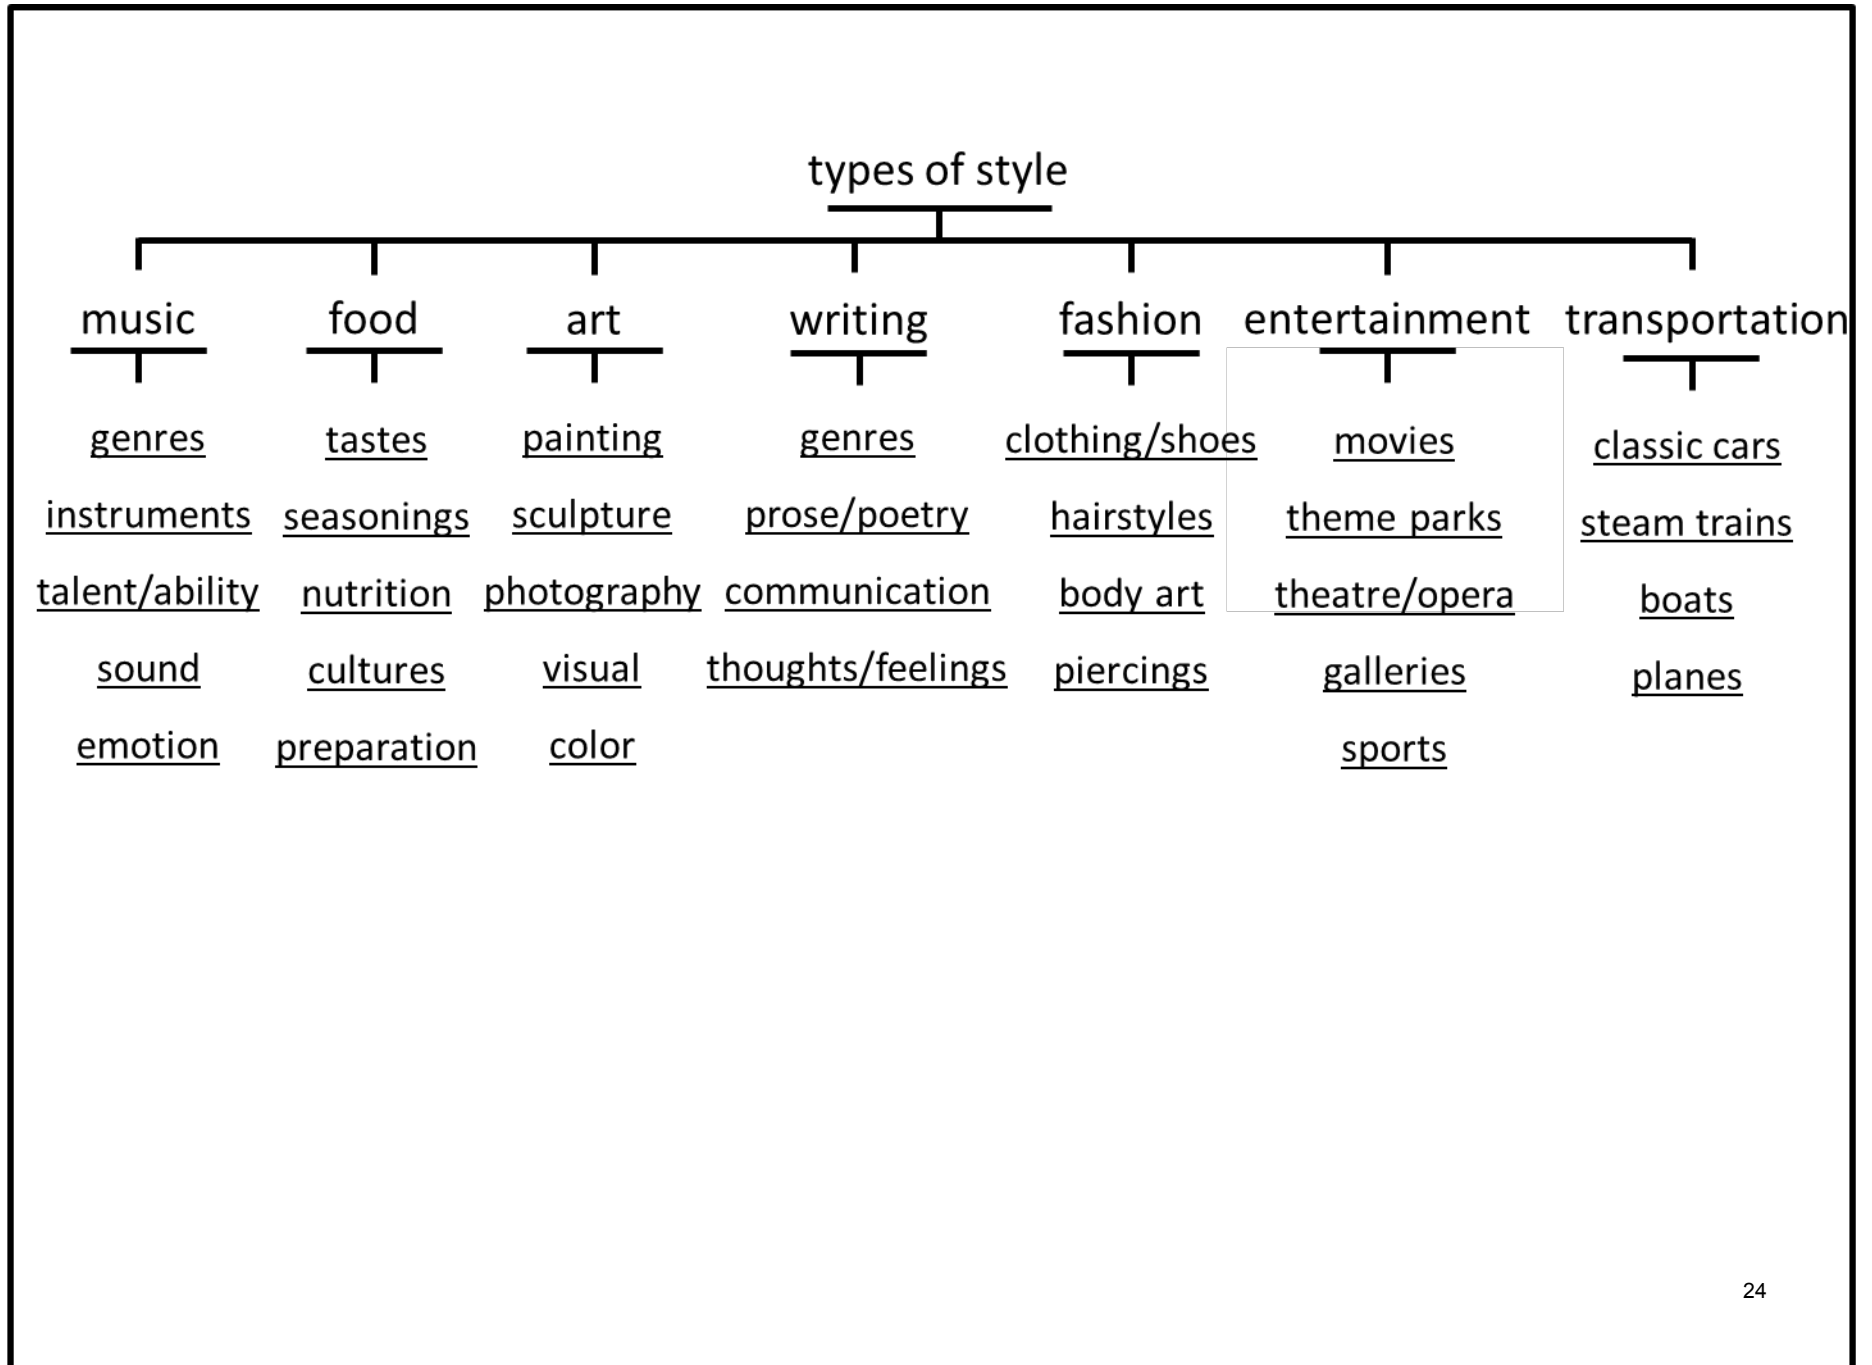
types of style

music

genres
instruments
talent/ability
sound
emotion

food

tastes
seasonings
nutrition
cultures
preparation

art

painting
sculpture
photography
visual
color

writing

genres
prose/poetry
communication
thoughts/feelings

fashion

clothing/shoes
hairstyles
body art
piercings

entertainment

movies
theme parks
theatre/opera
galleries
sports

transportation

classic cars
steam trains
boats
planes

24